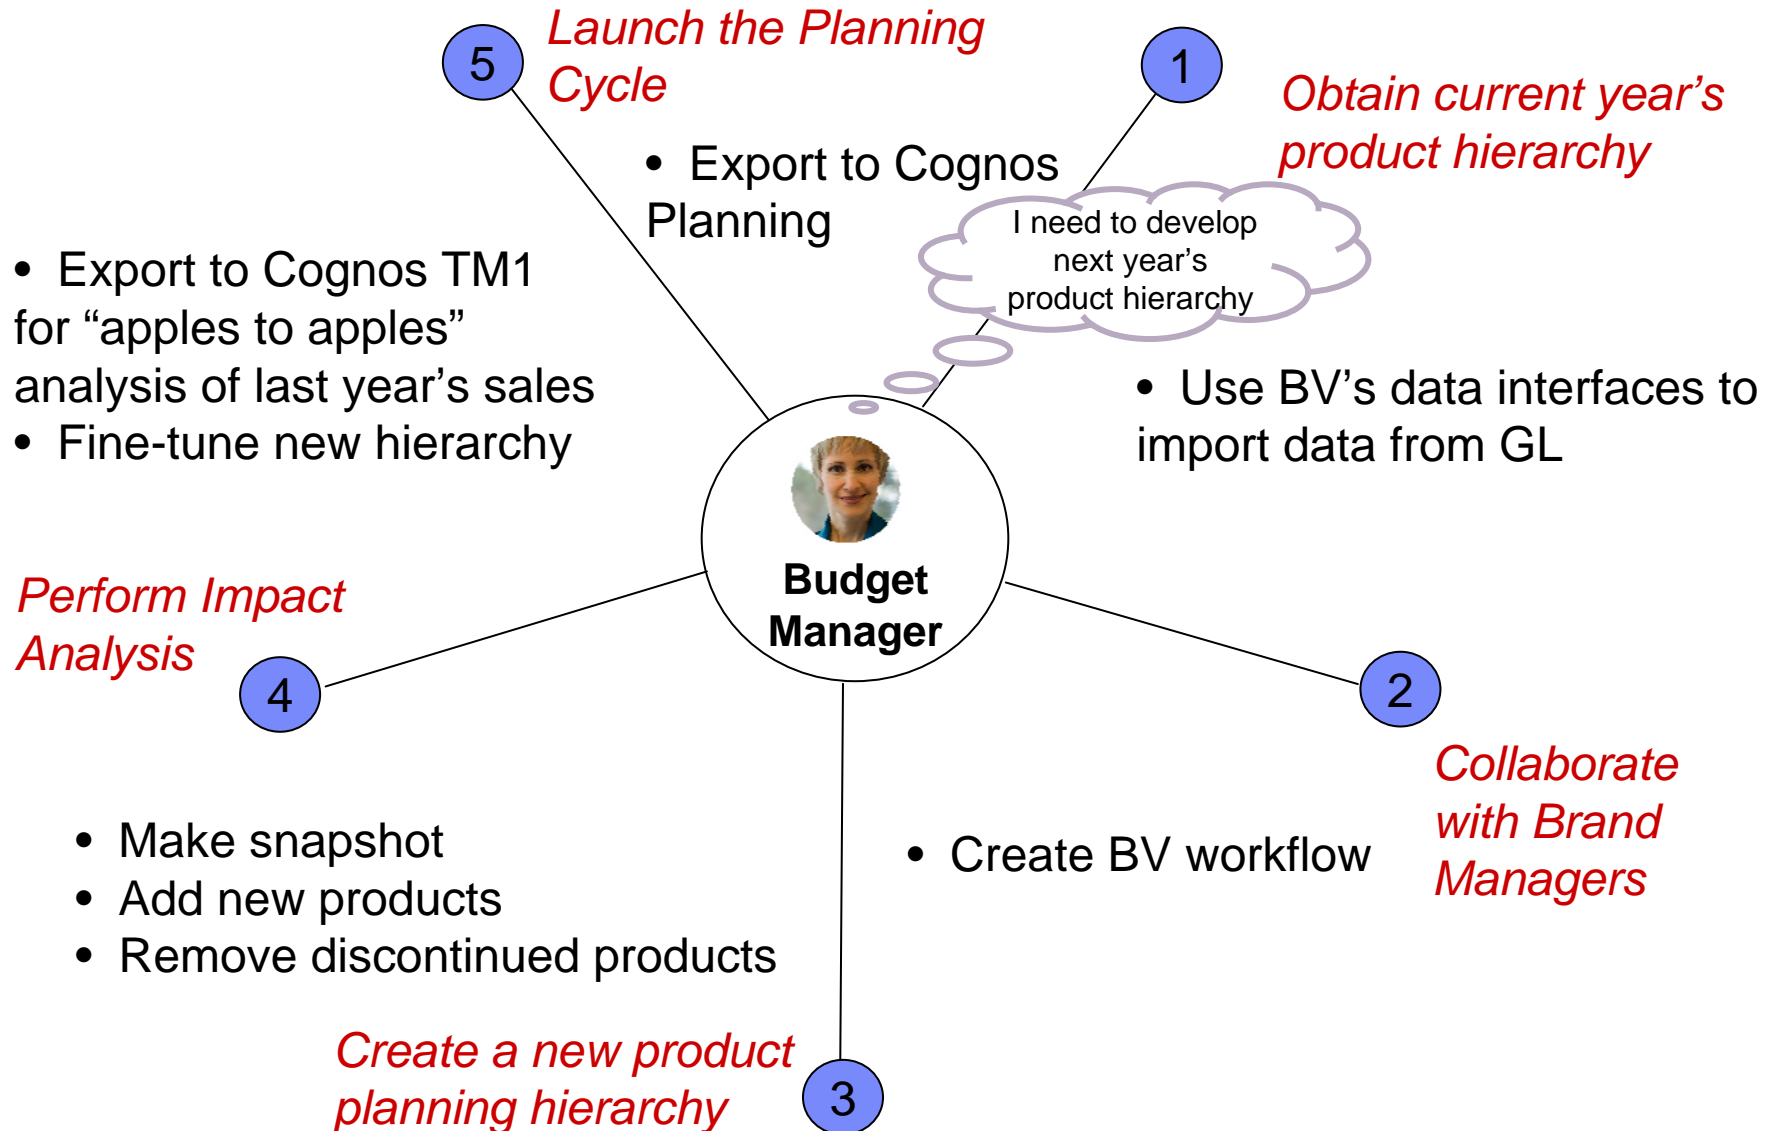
5

Launch the Planning Cycle

1

Obtain current year's product hierarchy

• Export to Cognos Planning

I need to develop next year's product hierarchy

• Export to Cognos TM1 for "apples to apples" analysis of last year's sales
• Fine-tune new hierarchy

• Use BV's data interfaces to import data from GL

Budget Manager

Perform Impact Analysis

4

2

Collaborate with Brand Managers

• Make snapshot
• Add new products
• Remove discontinued products

• Create BV workflow

Create a new product planning hierarchy

3